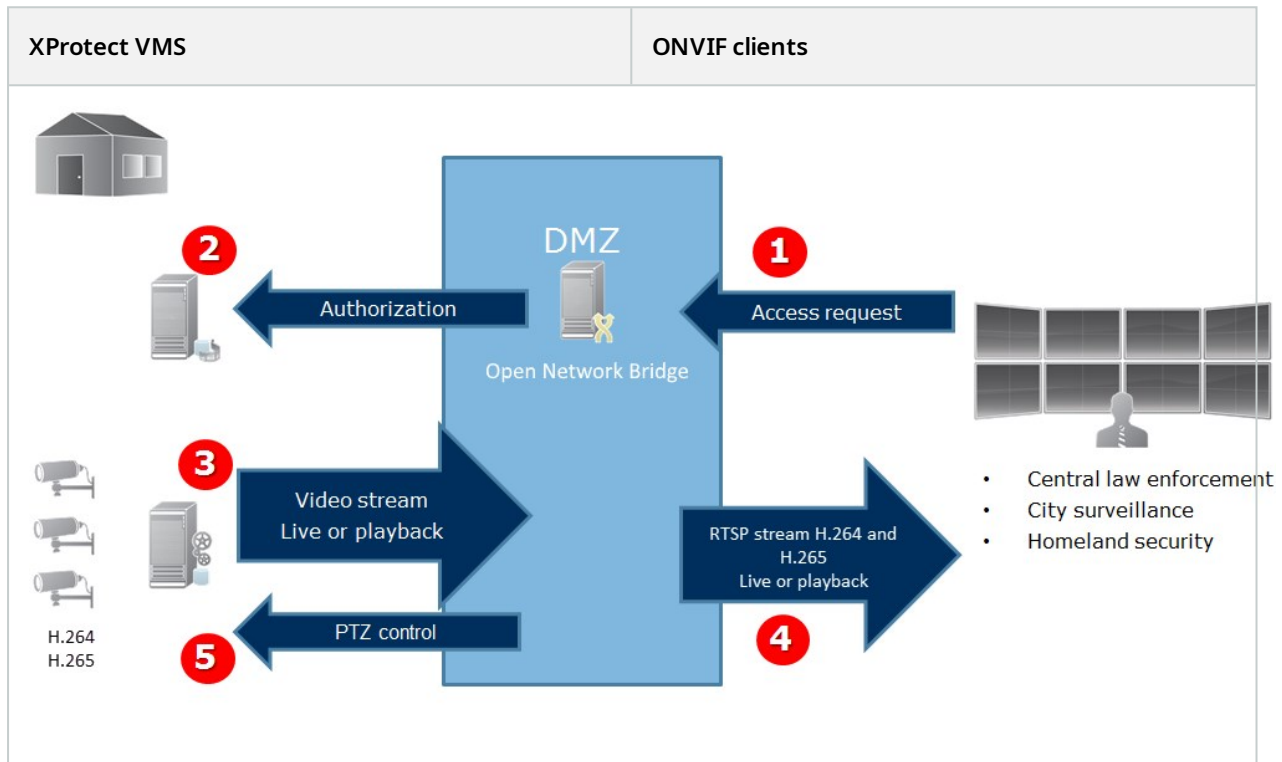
| XProtect VMS | ONVIF clients |
|---|---|

DMZ

Open Network Bridge

1

Access request

2

Authorization

3

Video stream
Live or playback

RTSP stream H.264 and H.265
Live or playback

4

PTZ control

5

H.264
H.265

• Central law enforcement
• City surveillance
• Homeland security